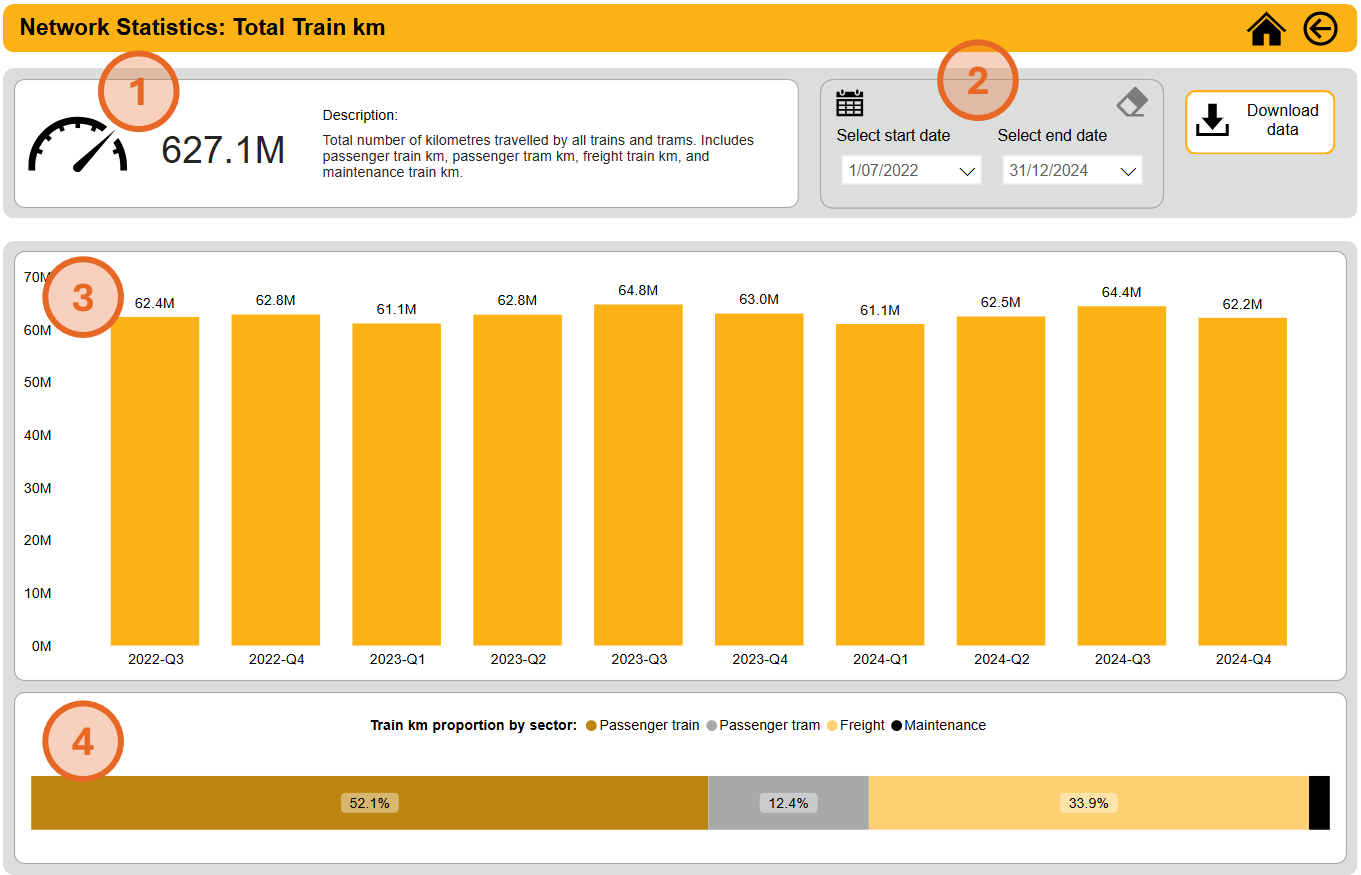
Network Statistics: Total Train km

1

627.1M

Description:
Total number of kilometres travelled by all trains and trams. Includes passenger train km, passenger tram km, freight train km, and maintenance train km.

2

Select start date
1/07/2022

Select end date
31/12/2024

Download data

3

70M
60M
50M
40M
30M
20M
10M
0M

| 2022-Q3 | 2022-Q4 | 2023-Q1 | 2023-Q2 | 2023-Q3 | 2023-Q4 | 2024-Q1 | 2024-Q2 | 2024-Q3 | 2024-Q4 |
|---|---|---|---|---|---|---|---|---|---|
| 62.4M | 62.8M | 61.1M | 62.8M | 64.8M | 63.0M | 61.1M | 62.5M | 64.4M | 62.2M |

4

Train km proportion by sector: Passenger train Passenger tram Freight Maintenance

52.1% 12.4% 33.9%